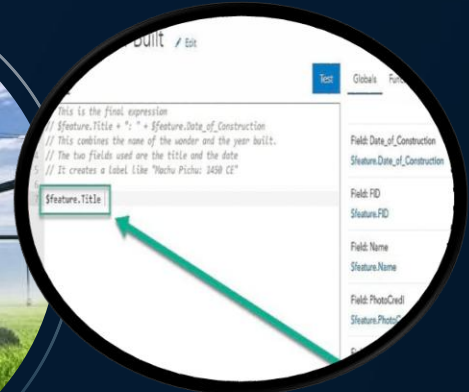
Built Edit

Test Globals Fun

// This is the final expression
// $feature.Title + ": " + $feature.Date_of_Construction
// This combines the name of the wonder and the year built.
// The two fields used are the title and the date
// It creates a label like "Machu Pichu: 1450 CE"

$feature.Title

Field: Date_of_Construction
$feature.Date_of_Construction

Field: FID
$feature.FID

Field: Name
$feature.Name

Field: PhotoCredi
$feature.PhotoC